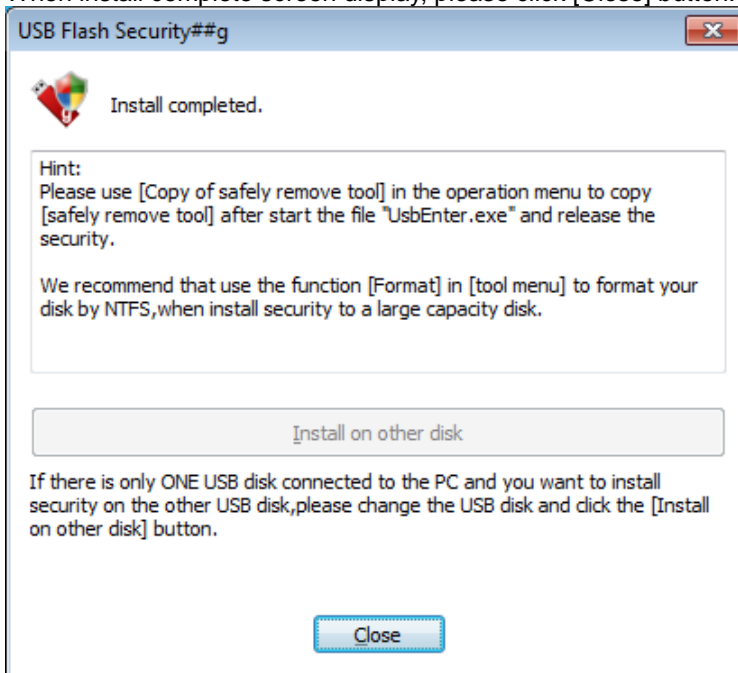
When install complete screen display, please click [Close] button.

USB Flash Security##g

Install completed.

Hint:
Please use [Copy of safely remove tool] in the operation menu to copy [safely remove tool] after start the file "UsbEnter.exe" and release the security.

We recommend that use the function [Format] in [tool menu] to format your disk by NTFS,when install security to a large capacity disk.

Install on other disk

If there is only ONE USB disk connected to the PC and you want to install security on the other USB disk,please change the USB disk and click the [Install on other disk] button.

Close